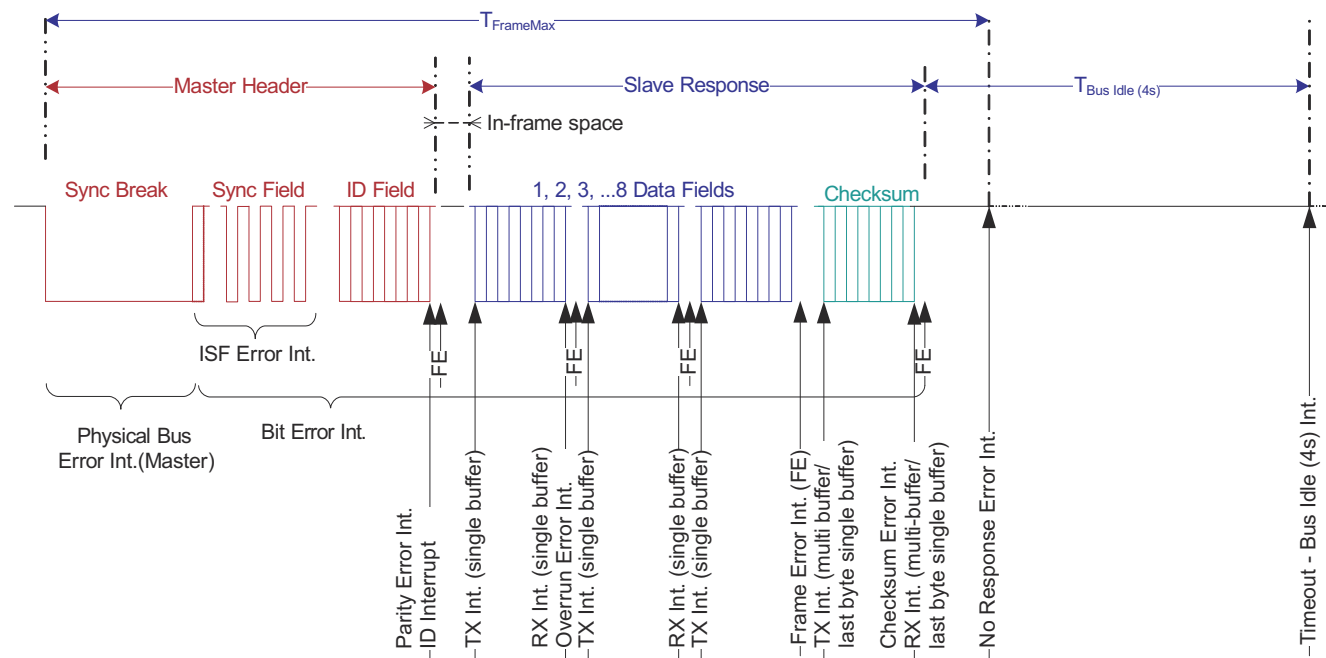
$T_{FrameMax}$

Master Header

Slave Response

$T_{Bus\ Idle\ (4s)}$

In-frame space

Sync Break

Sync Field

ID Field

1, 2, 3, ...8 Data Fields

Checksum

ISF Error Int.

Physical Bus Error Int.(Master)

Bit Error Int.

FE

FE

FE

FE

Parity Error Int.
ID Interrupt

TX Int. (single buffer)

RX Int. (single buffer)
Overrun Error Int.
TX Int. (single buffer)

RX Int. (single buffer)
TX Int. (single buffer)

Frame Error Int. (FE)
TX Int. (multi buffer/ last byte single buffer)

Checksum Error Int.
RX Int. (multi-buffer/ last byte single buffer)

No Response Error Int.

Timeout - Bus Idle (4s) Int.